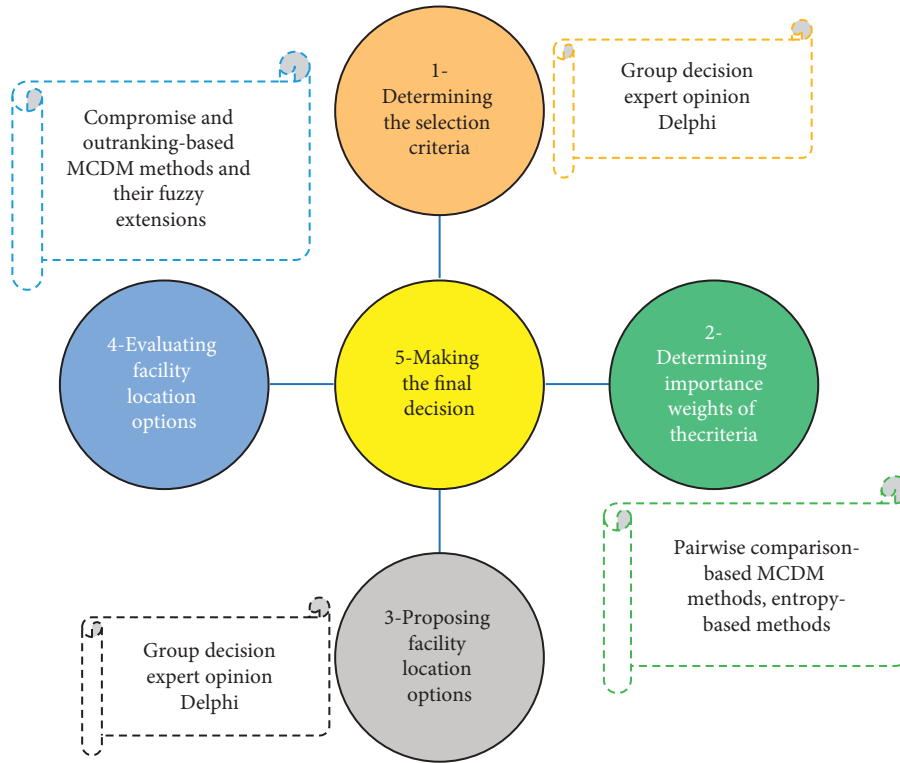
Compromise and outranking-based MCDM methods and their fuzzy extensions

1- Determining the selection criteria

Group decision expert opinion Delphi

4-Evaluating facility location options

5-Making the final decision

2- Determining importance weights of thecriteria

Pairwise comparison-based MCDM methods, entropy-based methods

Group decision expert opinion Delphi

3-Proposing facility location options